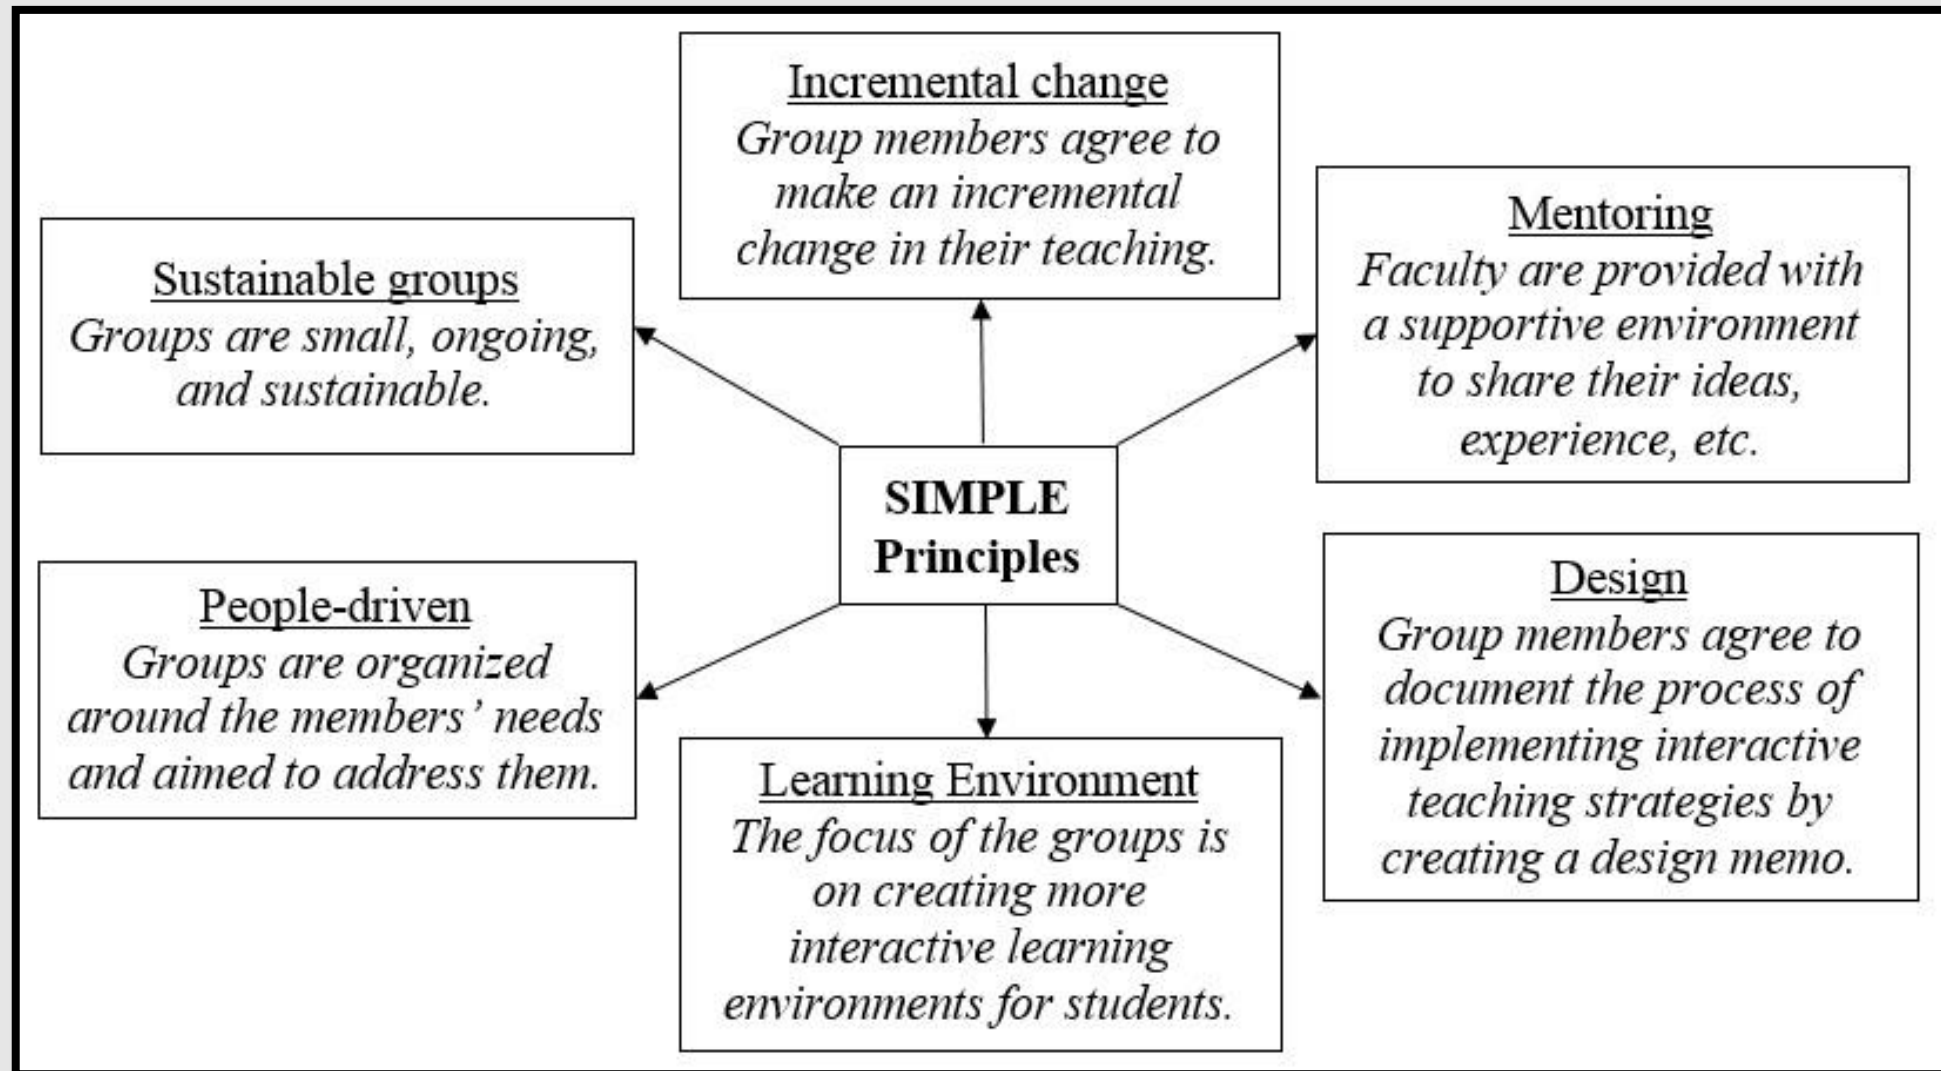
SIMPLE Principles

Incremental change
Group members agree to make an incremental change in their teaching.

Sustainable groups
Groups are small, ongoing, and sustainable.

Mentoring
Faculty are provided with a supportive environment to share their ideas, experience, etc.

People-driven
Groups are organized around the members' needs and aimed to address them.

Design
Group members agree to document the process of implementing interactive teaching strategies by creating a design memo.

Learning Environment
The focus of the groups is on creating more interactive learning environments for students.